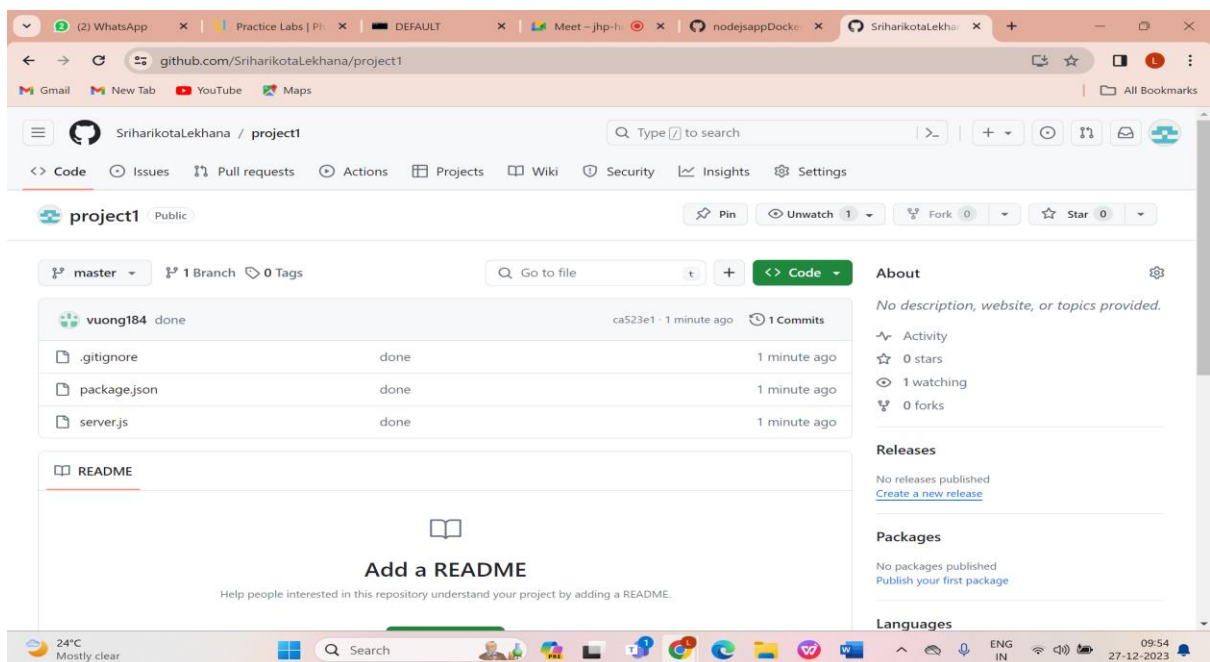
(2) WhatsApp | Practice Labs | Pl | DEFAULT | Meet – jhp-h | nodejsappDocke | SriharikotaLekha

github.com/SriharikotaLekhana/project1

Gmail | New Tab | YouTube | Maps | All Bookmarks

SriharikotaLekhana / project1

Type / to search

Code | Issues | Pull requests | Actions | Projects | Wiki | Security | Insights | Settings

project1 Public

Pin | Unwatch 1 | Fork 0 | Star 0

master | 1 Branch | 0 Tags | Go to file | t | + | Code

vuong184 done | ca523e1 · 1 minute ago | 1 Commits

| | | |
|---|---|---|
| .gitignore | done | 1 minute ago |
| package.json | done | 1 minute ago |
| server.js | done | 1 minute ago |

README

Add a README

Help people interested in this repository understand your project by adding a README.

About

No description, website, or topics provided.

Activity
0 stars
1 watching
0 forks

Releases

No releases published
Create a new release

Packages

No packages published
Publish your first package

Languages

24°C
Mostly clear

Search

ENG
IN

09:54
27-12-2023